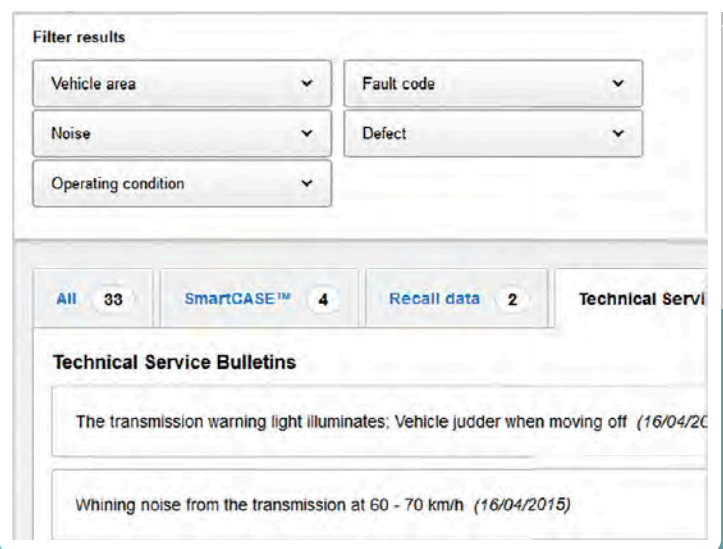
Filter results

Vehicle area

Fault code

Noise

Defect

Operating condition

All 33

SmartCASE™ 4

Recall data 2

Technical Servi

Technical Service Bulletins

The transmission warning light illuminates; Vehicle judder when moving off (16/04/20

Whining noise from the transmission at 60 - 70 km/h (16/04/2015)